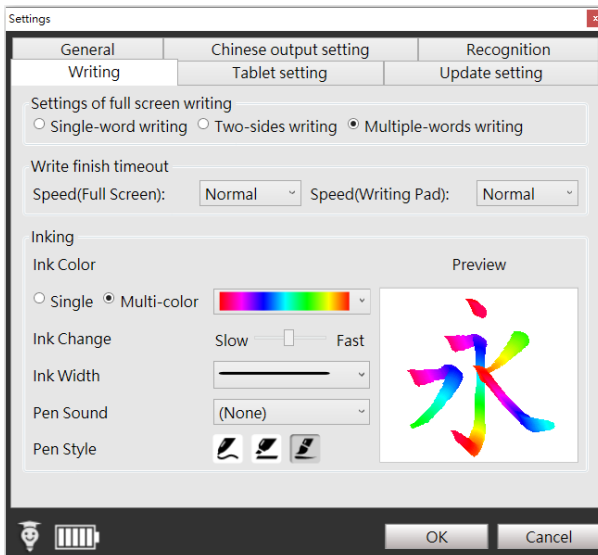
Settings

General | Chinese output setting | Recognition
Writing | Tablet setting | Update setting

Settings of full screen writing
Single-word writing   Two-sides writing   Multiple-words writing

Write finish timeout
Speed(Full Screen): Normal   Speed(Writing Pad): Normal

Inking
Ink Color
Preview
Single   Multi-color
Ink Change   Slow   Fast
Ink Width
Pen Sound   (None)
Pen Style

永

OK   Cancel